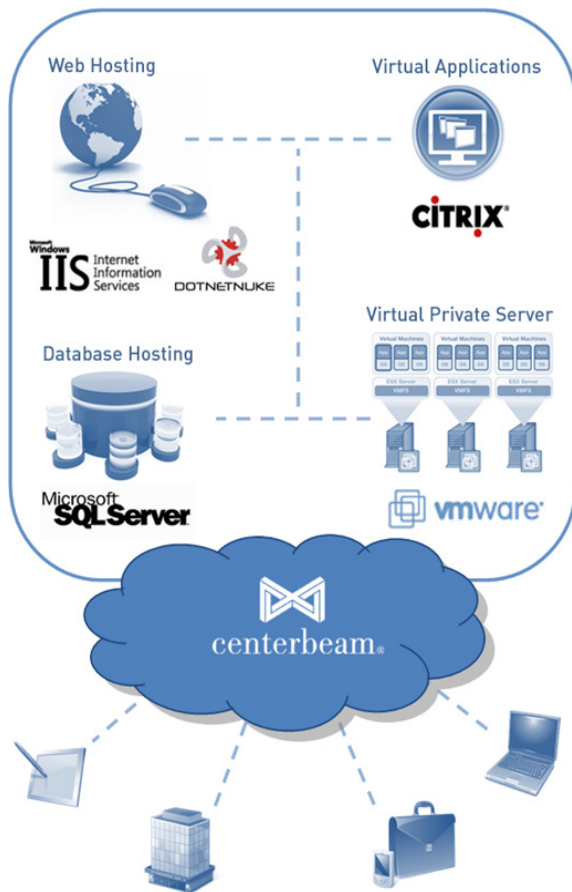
Web Hosting

Virtual Applications

CITRIX

Microsoft Windows IIS Internet Information Services

DOTNETNUKE

Virtual Private Server

Virtual Machines
Virtual Machines
Virtual Machines

ESX Server
VMFS
ESX Server
VMFS
ESX Server
VMFS

Database Hosting

Microsoft SQL Server

vmware

centerbeam